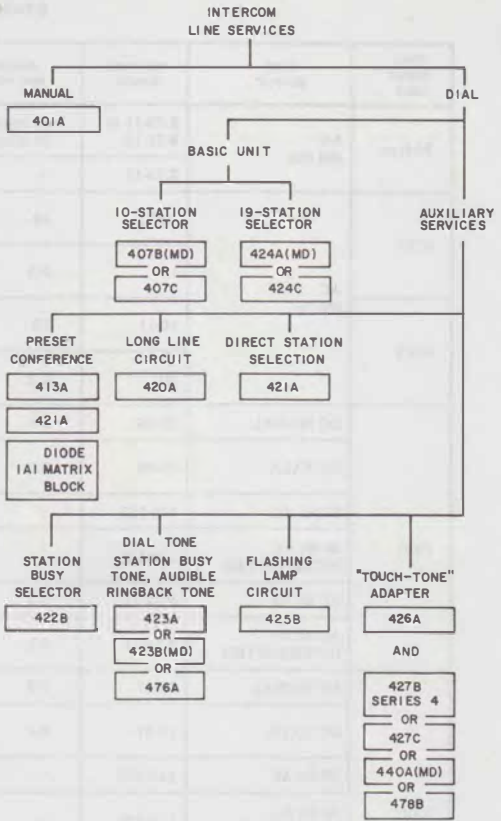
INTERCOM
LINE SERVICES

MANUAL

401A

DIAL

BASIC UNIT

10-STATION SELECTOR

407B(MD)
OR
407C

19-STATION SELECTOR

424A(MD)
OR
424C

AUXILIARY SERVICES

PRESET CONFERENCE

413A

421A

DIODE 1A1 MATRIX BLOCK

LONG LINE CIRCUIT

420A

DIRECT STATION SELECTION

421A

STATION BUSY SELECTOR

422B

DIAL TONE STATION BUSY TONE, AUDIBLE RINGBACK TONE

423A
OR
423B(MD)
OR
476A

FLASHING LAMP CIRCUIT

425B

"TOUCH-TONE" ADAPTER

426A

AND

427B SERIES 4
OR
427C
OR
440A(MD)
OR
478B